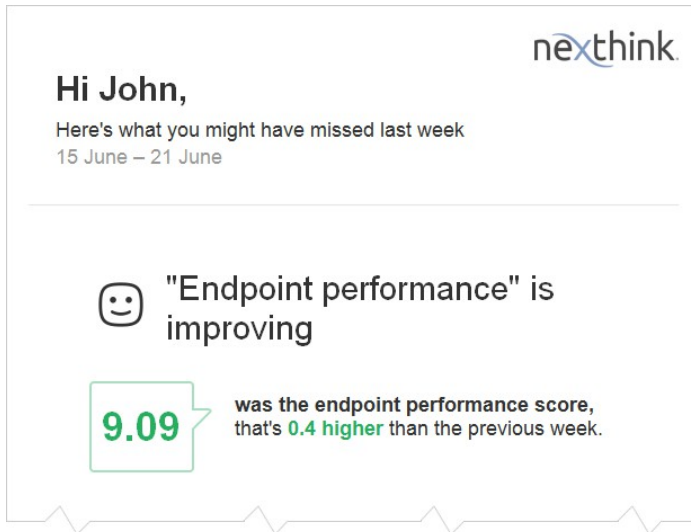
nexthink

Hi John,

Here's what you might have missed last week
15 June – 21 June

"Endpoint performance" is improving

9.09

was the endpoint performance score, that's 0.4 higher than the previous week.